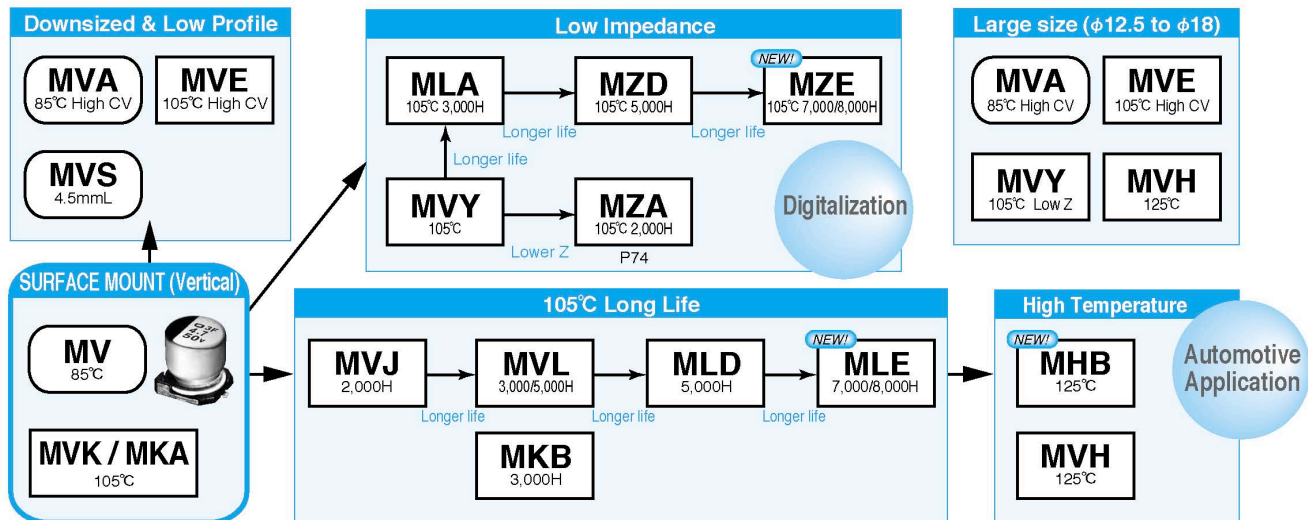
Downsized & Low Profile

MVA
85℃ High CV

MVE
105℃ High CV

MVS
4.5mmL

SURFACE MOUNT (Vertical)

MV
85℃

MVK / MKA
105℃

Low Impedance

MLA
105℃ 3,000H

Longer life

MZD
105℃ 5,000H

Longer life

NEW!
MZE
105℃ 7,000/8,000H

Longer life

MVY
105℃

Lower Z

MZA
105℃ 2,000H

P74

Digitalization

Large size ($\phi$12.5 to $\phi$18)

MVA
85℃ High CV

MVE
105℃ High CV

MVY
105℃ Low Z

MVH
125℃

105℃ Long Life

MVJ
2,000H

Longer life

MVL
3,000/5,000H

Longer life

MLD
5,000H

Longer life

NEW!
MLE
7,000/8,000H

MKB
3,000H

High Temperature

NEW!
MHB
125℃

MVH
125℃

Automotive Application